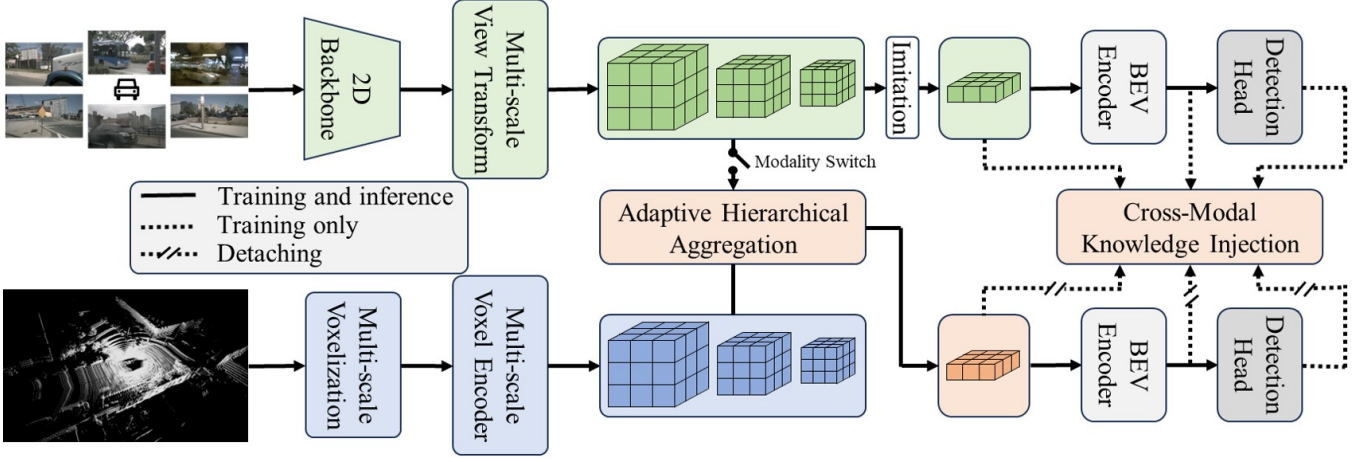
2D Backbone

Multi-scale View Transform

Imitation

BEV Encoder

Detection Head

Modality Switch

Training and inference
Training only
Detaching

Adaptive Hierarchical Aggregation

Cross-Modal Knowledge Injection

Multi-scale Voxelization

Multi-scale Voxel Encoder

BEV Encoder

Detection Head